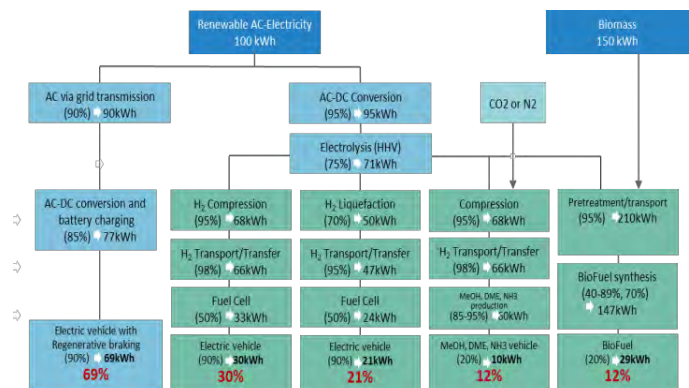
Renewable AC-Electricity
100 kWh

Biomass
150 kWh

AC via grid transmission
(90%) 90kWh

AC-DC Conversion
(95%) 95kWh

CO2 or N2

Electrolysis (HHV)
(75%) 71kWh

AC-DC conversion and battery charging
(85%) 77kWh

$H_2$ Compression
(95%) 68kWh

$H_2$ Liquefaction
(70%) 50kWh

Compression
(95%) 68kWh

Pretreatment/transport
(95%) 210kWh

$H_2$ Transport/Transfer
(98%) 66kWh

$H_2$ Transport/Transfer
(95%) 47kWh

$H_2$ Transport/Transfer
(98%) 66kWh

BioFuel synthesis
(40-89%, 70%)
147kWh

Fuel Cell
(50%) 33kWh

Fuel Cell
(50%) 24kWh

MeOH, DME, NH3 production
(85-95%) 60kWh

Electric vehicle with Regenerative braking
(90%) 69kWh
69%

Electric vehicle
(90%) 30kWh
30%

Electric vehicle
(90%) 21kWh
21%

MeOH, DME, NH3 vehicle
(20%) 10kWh
12%

BioFuel
(20%) 29kWh
12%